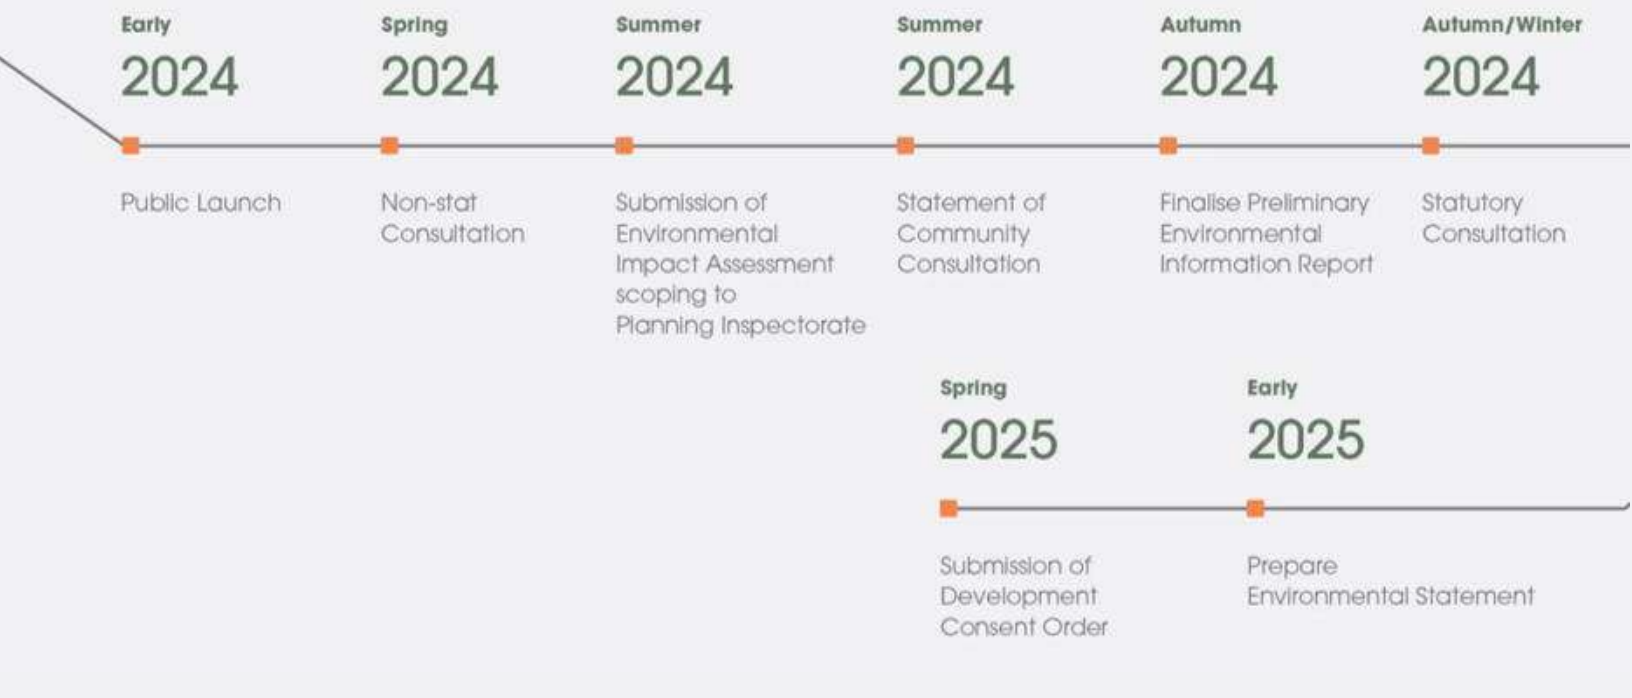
Early
2024
Public Launch

Spring
2024
Non-stat Consultation

Summer
2024
Submission of Environmental Impact Assessment scoping to Planning Inspectorate

Summer
2024
Statement of Community Consultation

Autumn
2024
Finalise Preliminary Environmental Information Report

Autumn/Winter
2024
Statutory Consultation

Spring
2025
Submission of Development Consent Order

Early
2025
Prepare Environmental Statement